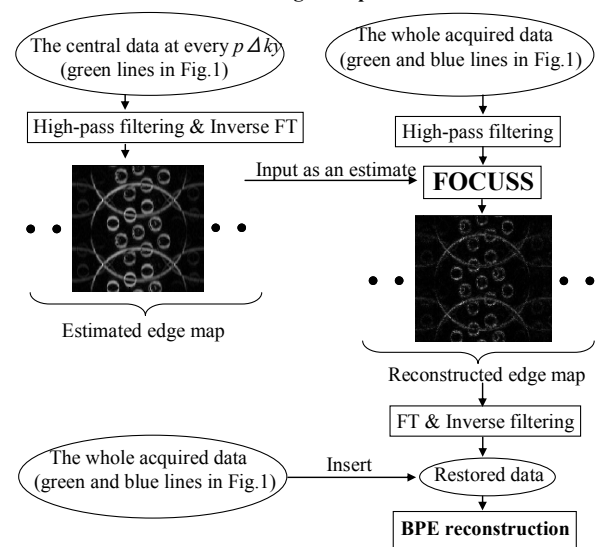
The central data at every $p\,\Delta ky$ (green lines in Fig.1)

High-pass filtering & Inverse FT

Estimated edge map

The whole acquired data (green and blue lines in Fig.1)

High-pass filtering

Input as an estimate

FOCUSS

Reconstructed edge map

FT & Inverse filtering

The whole acquired data (green and blue lines in Fig.1)

Insert

Restored data

BPE reconstruction